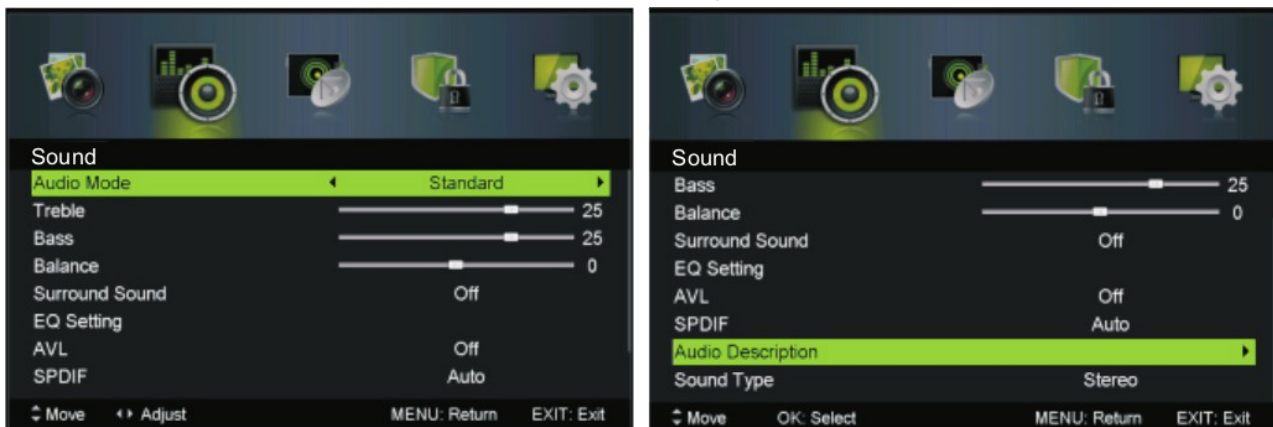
Sound

| | |
|---|---|
| Audio Mode | ◂ Standard ▸ |
| Treble | 25 |
| Bass | 25 |
| Balance | 0 |
| Surround Sound | Off |
| EQ Setting | |
| AVL | Off |
| SPDIF | Auto |

⇕ Move ◂▸ Adjust MENU: Return EXIT: Exit

Sound

| | |
|---|---|
| Bass | 25 |
| Balance | 0 |
| Surround Sound | Off |
| EQ Setting | |
| AVL | Off |
| SPDIF | Auto |
| Audio Description | ▸ |
| Sound Type | Stereo |

⇕ Move OK: Select MENU: Return EXIT: Exit